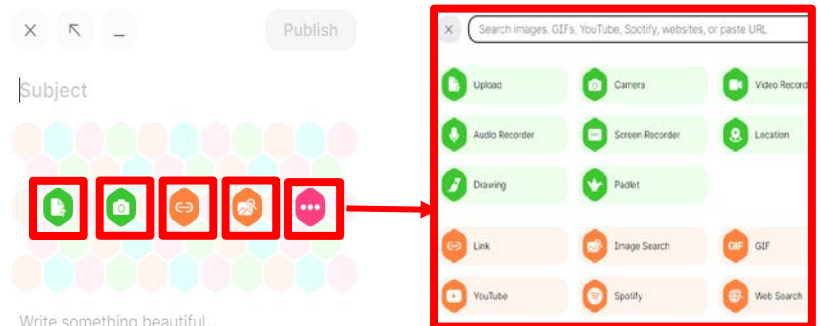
Publish

Subject

Write something beautiful...

Search images, GIFs, YouTube, Spotify, websites, or paste URL

Upload
Camera
Video Record
Audio Recorder
Screen Recorder
Location
Drawing
Padlet

Link
Image Search
GIF
GIF
YouTube
Spotify
Web Search